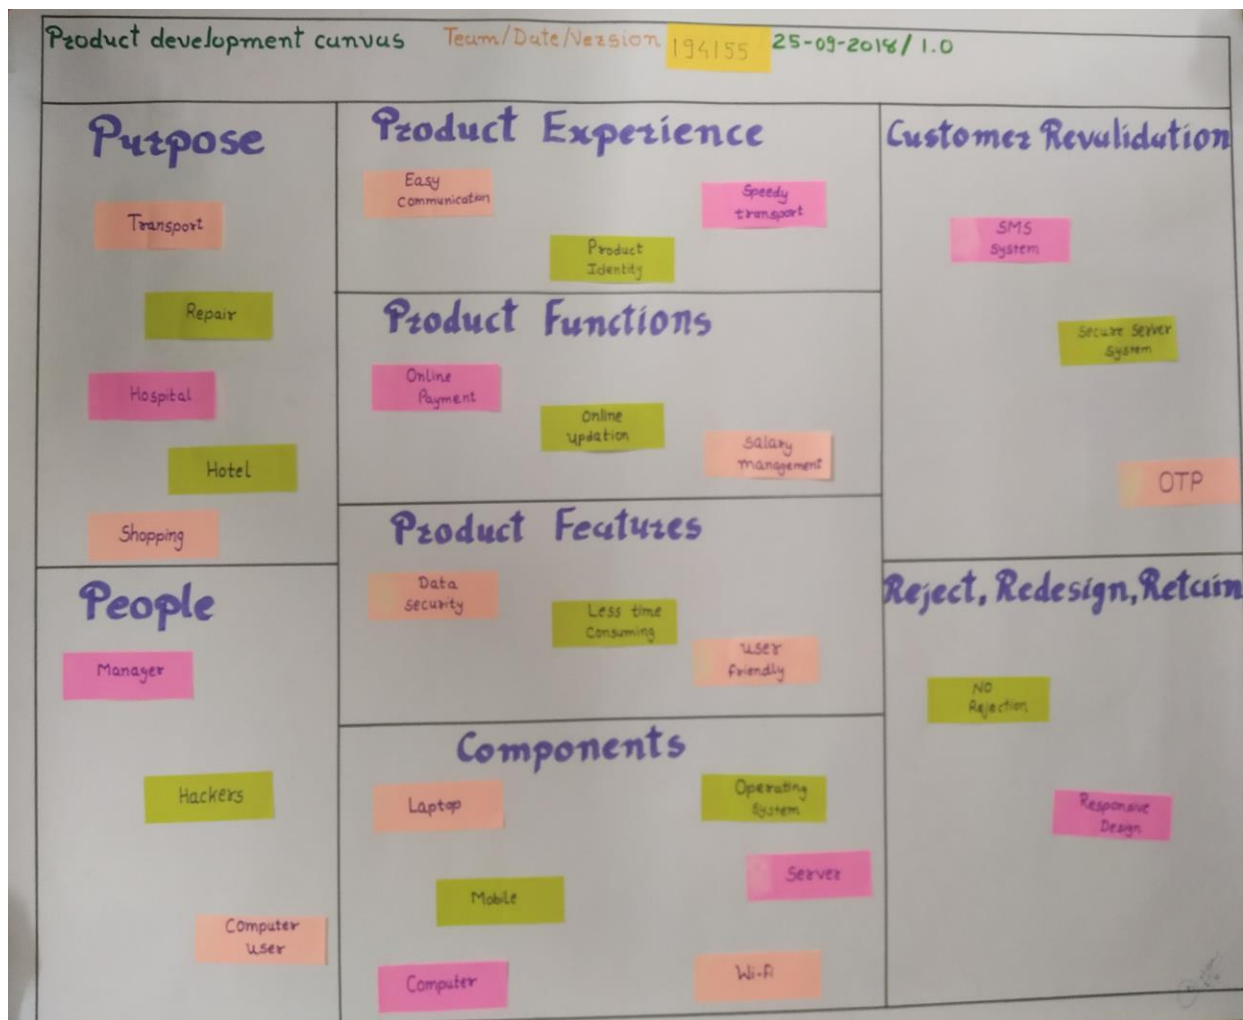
Product development canvas Team/Date/Version 194155 25-09-2018/ 1.0

Purpose

Transport

Repair

Hospital

Hotel

Shopping

Product Experience

Easy Communication

Speedy transport

Product Identity

Product Functions

Online Payment

online updation

Salary management

Product Features

Data security

Less time Consuming

user friendly

Components

Laptop

Operating System

Server

Mobile

Computer

Wi-Fi

Customer Revalidation

SMS System

Secure Server System

OTP

Reject, Redesign, Retain

NO Rejection

Responsive Design

People

Manager

Hackers

Computer user